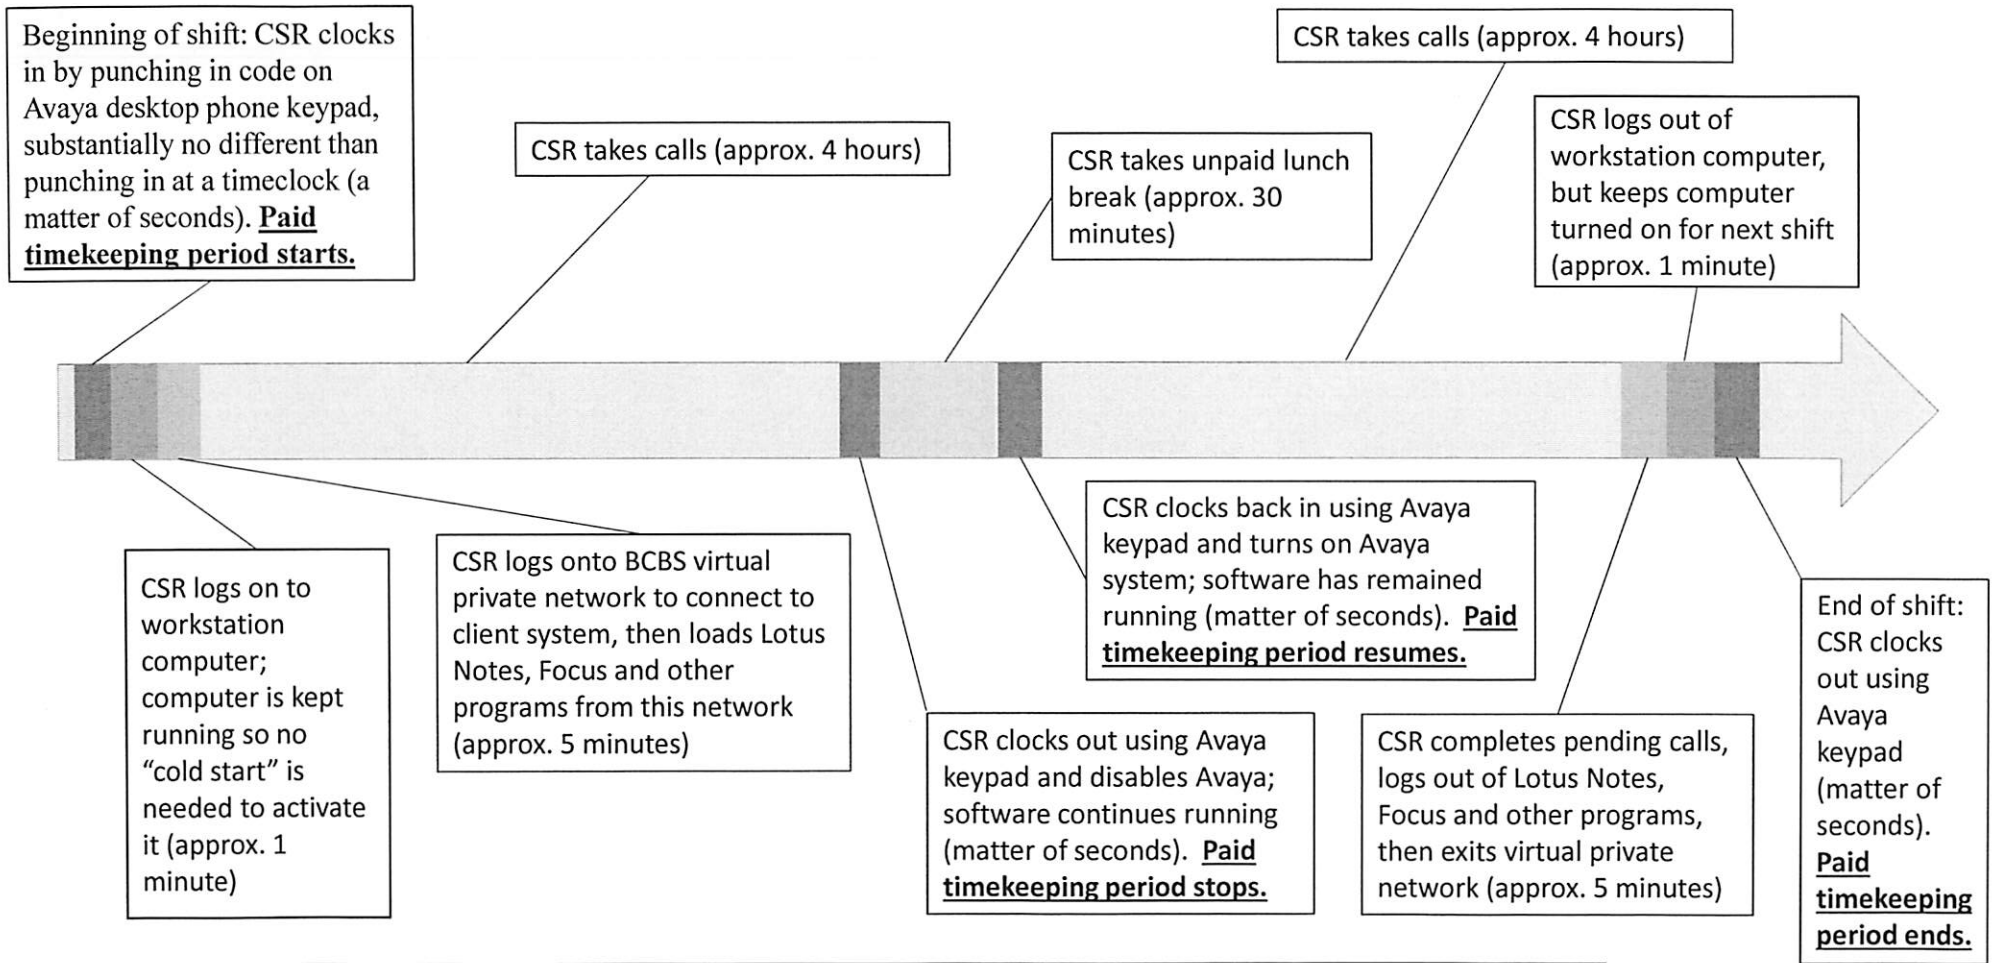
Beginning of shift: CSR clocks in by punching in code on Avaya desktop phone keypad, substantially no different than punching in at a timeclock (a matter of seconds). **Paid timekeeping period starts.**

CSR takes calls (approx. 4 hours)

CSR takes unpaid lunch break (approx. 30 minutes)

CSR takes calls (approx. 4 hours)

CSR logs out of workstation computer, but keeps computer turned on for next shift (approx. 1 minute)

CSR logs on to workstation computer; computer is kept running so no "cold start" is needed to activate it (approx. 1 minute)

CSR logs onto BCBS virtual private network to connect to client system, then loads Lotus Notes, Focus and other programs from this network (approx. 5 minutes)

CSR clocks out using Avaya keypad and disables Avaya; software continues running (matter of seconds). **Paid timekeeping period stops.**

CSR clocks back in using Avaya keypad and turns on Avaya system; software has remained running (matter of seconds). **Paid timekeeping period resumes.**

CSR completes pending calls, logs out of Lotus Notes, Focus and other programs, then exits virtual private network (approx. 5 minutes)

End of shift: CSR clocks out using Avaya keypad (matter of seconds). **Paid timekeeping period ends.**